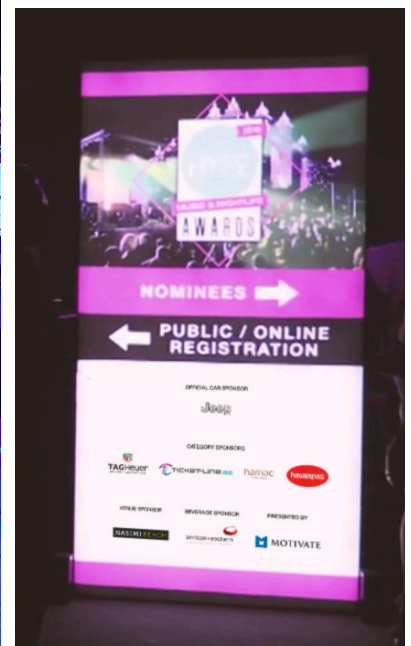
2016

MUSIC & NIGHTLIFE

AWARDS

NOMINEES

PUBLIC / ONLINE REGISTRATION

OFFICIAL CAR SPONSOR

Jeep

CATEGORY SPONSORS

TAGHeuer

TICKETLINE.ae

hamac

havaianas

VENUE SPONSOR

NASIMI BEACH

BEVERAGE SPONSOR

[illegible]

PRESENTED BY

MOTIVATE